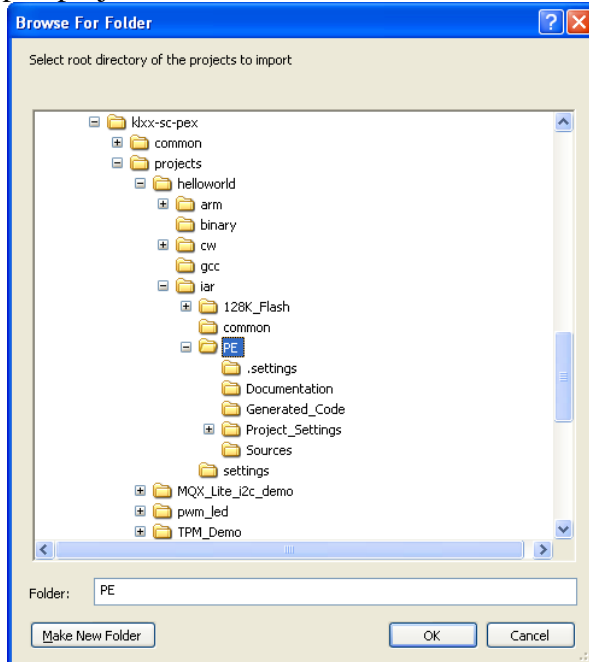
Browse For Folder

Select root directory of the projects to import

klxx-sc-pex
common
projects
helloworld
arm
binary
cw
gcc
iar
128K_Flash
common
PE
.settings
Documentation
Generated_Code
Project_Settings
Sources
settings
MQX_Lite_i2c_demo
pwm_led
TPM_Demo

Folder: PE

Make New Folder
OK
Cancel